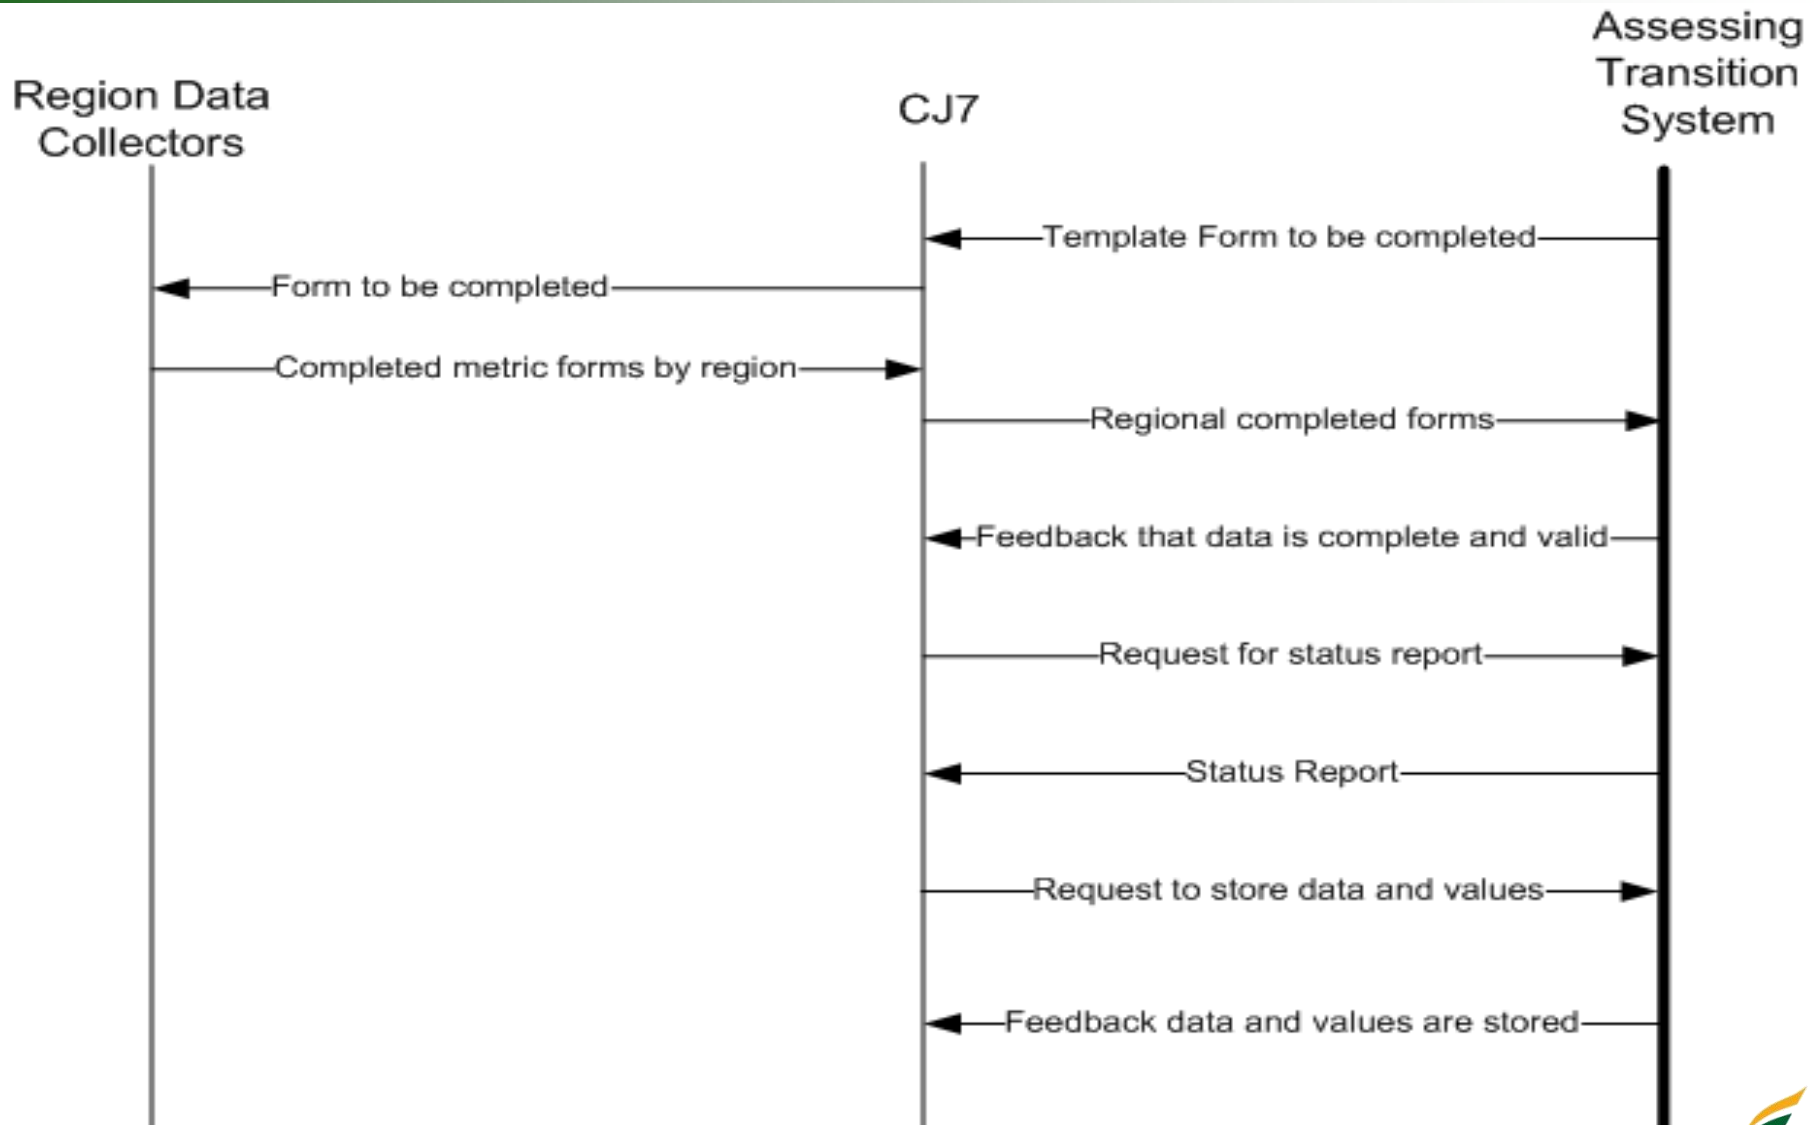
Region Data Collectors

CJ7

Assessing Transition System

Template Form to be completed

Form to be completed

Completed metric forms by region

Regional completed forms

Feedback that data is complete and valid

Request for status report

Status Report

Request to store data and values

Feedback data and values are stored